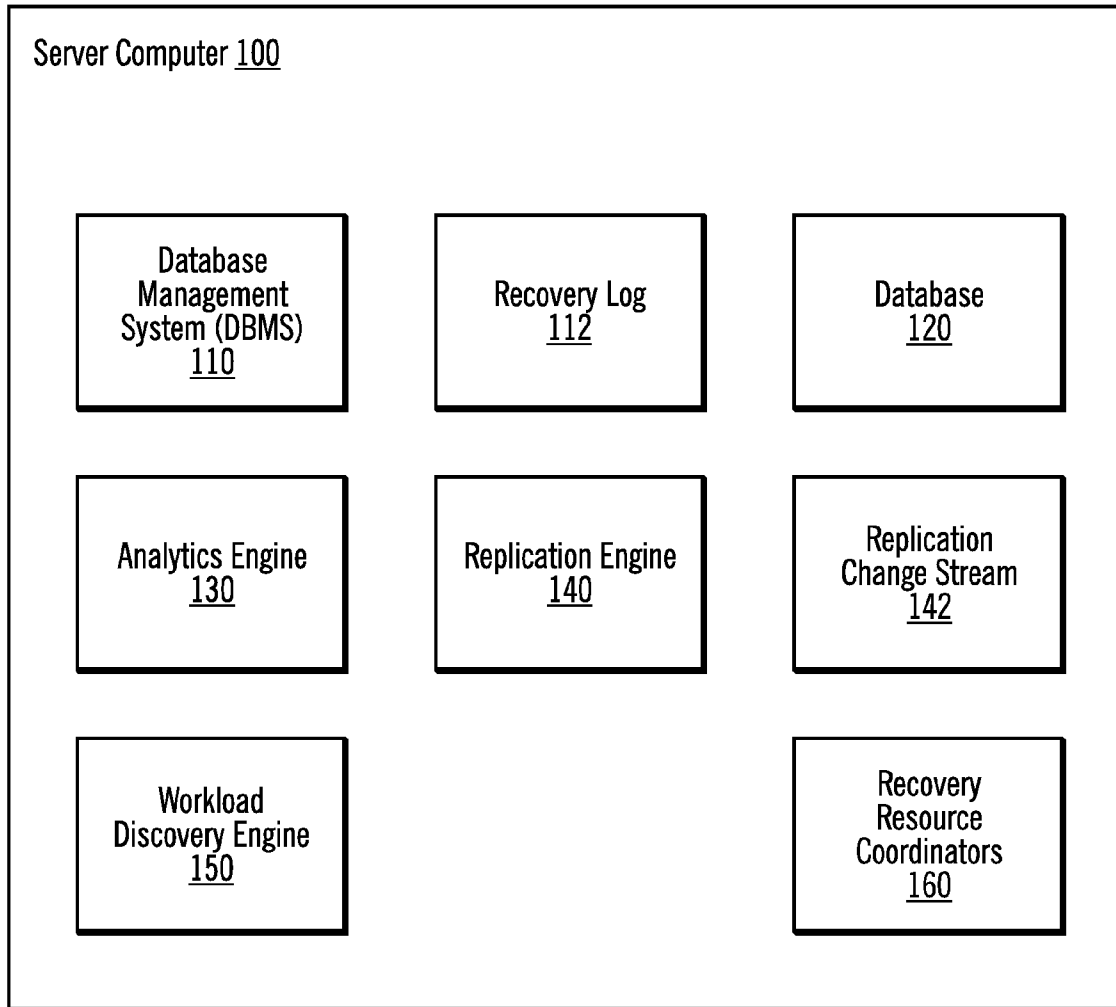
Server Computer 100

Database Management System (DBMS) 110

Recovery Log 112

Database 120

Analytics Engine 130

Replication Engine 140

Replication Change Stream 142

Workload Discovery Engine 150

Recovery Resource Coordinators 160